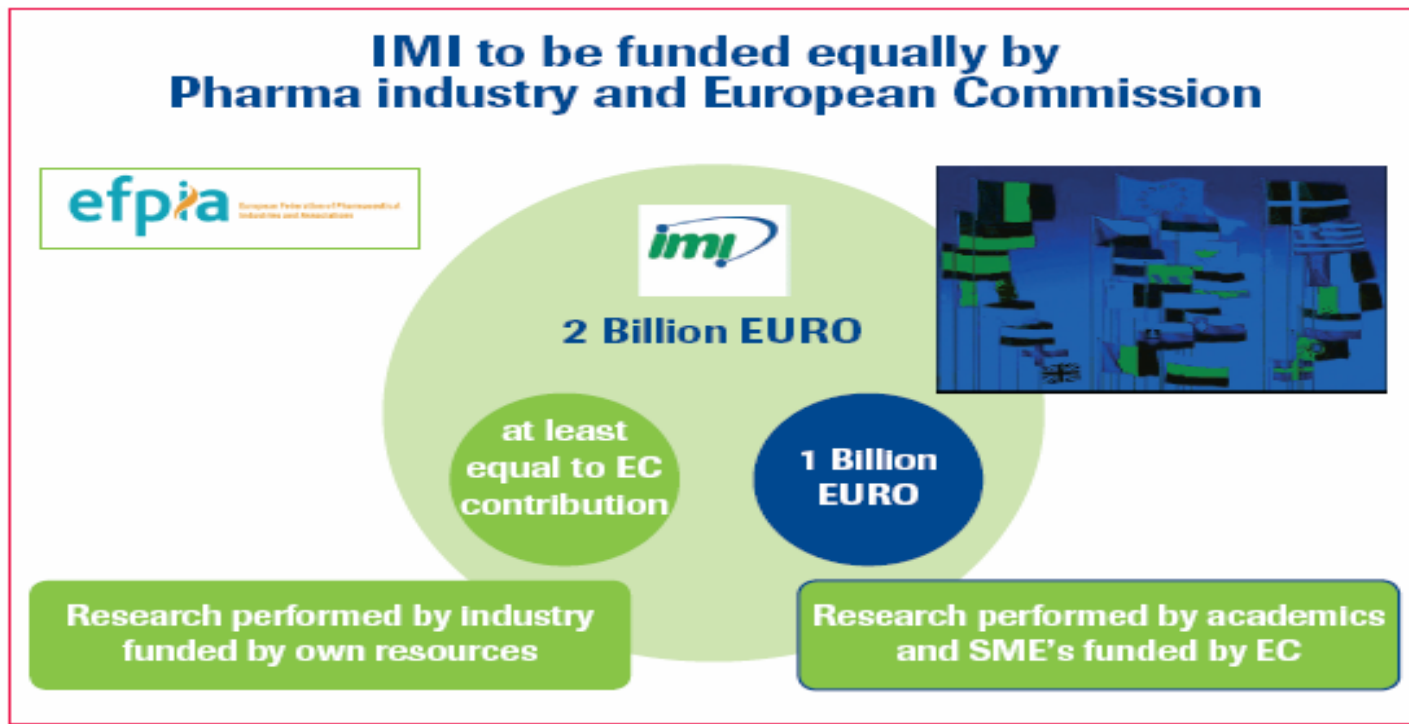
IMI to be funded equally by
Pharma industry and European Commission

efpia European Federation of Pharmaceutical Industries and Associations

imi

2 Billion EURO

at least equal to EC contribution

1 Billion EURO

Research performed by industry funded by own resources

Research performed by academics and SME's funded by EC